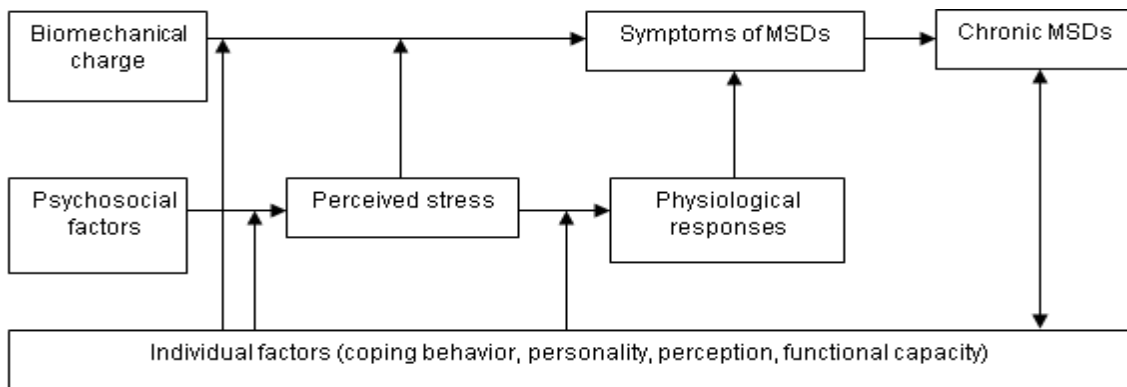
Biomechanical charge

Symptoms of MSDs

Chronic MSDs

Psychosocial factors

Perceived stress

Physiological responses

Individual factors (coping behavior, personality, perception, functional capacity)